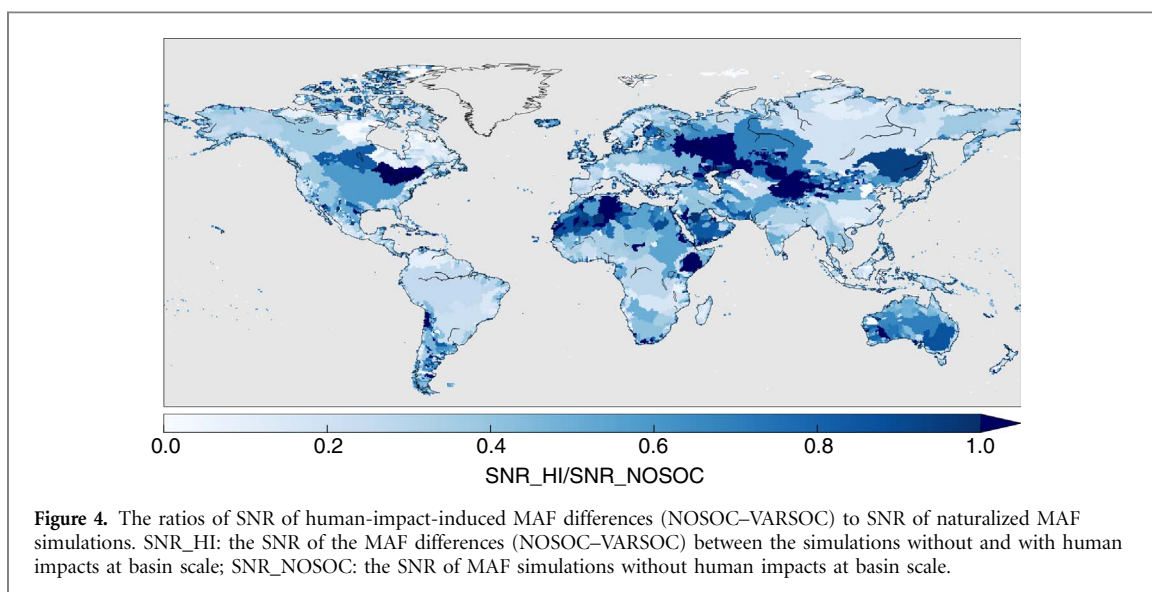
0.0
0.2
0.4
0.6
0.8
1.0
SNR_HI/SNR_NOSOC

**Figure 4.** The ratios of SNR of human-impact-induced MAF differences (NOSOC–VARSOC) to SNR of naturalized MAF simulations. SNR_HI: the SNR of the MAF differences (NOSOC–VARSOC) between the simulations without and with human impacts at basin scale; SNR_NOSOC: the SNR of MAF simulations without human impacts at basin scale.